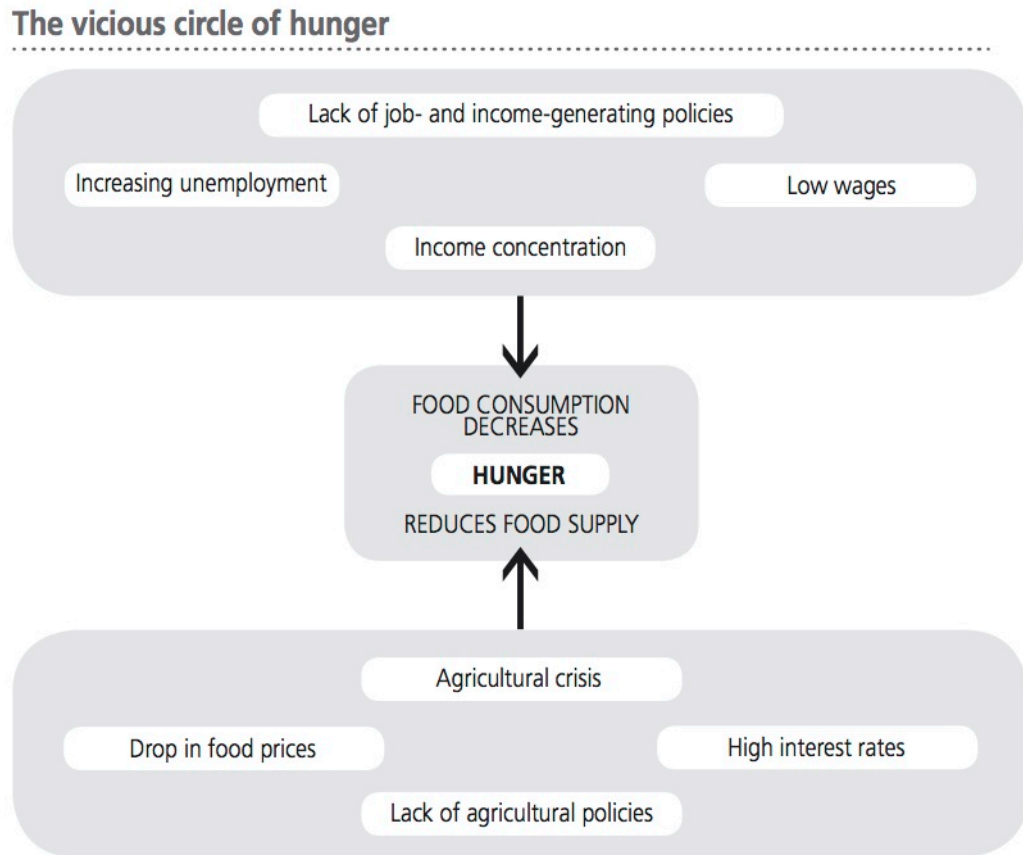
The vicious circle of hunger

Lack of job- and income-generating policies

Increasing unemployment

Low wages

Income concentration

FOOD CONSUMPTION DECREASES

HUNGER

REDUCES FOOD SUPPLY

Agricultural crisis

Drop in food prices

High interest rates

Lack of agricultural policies